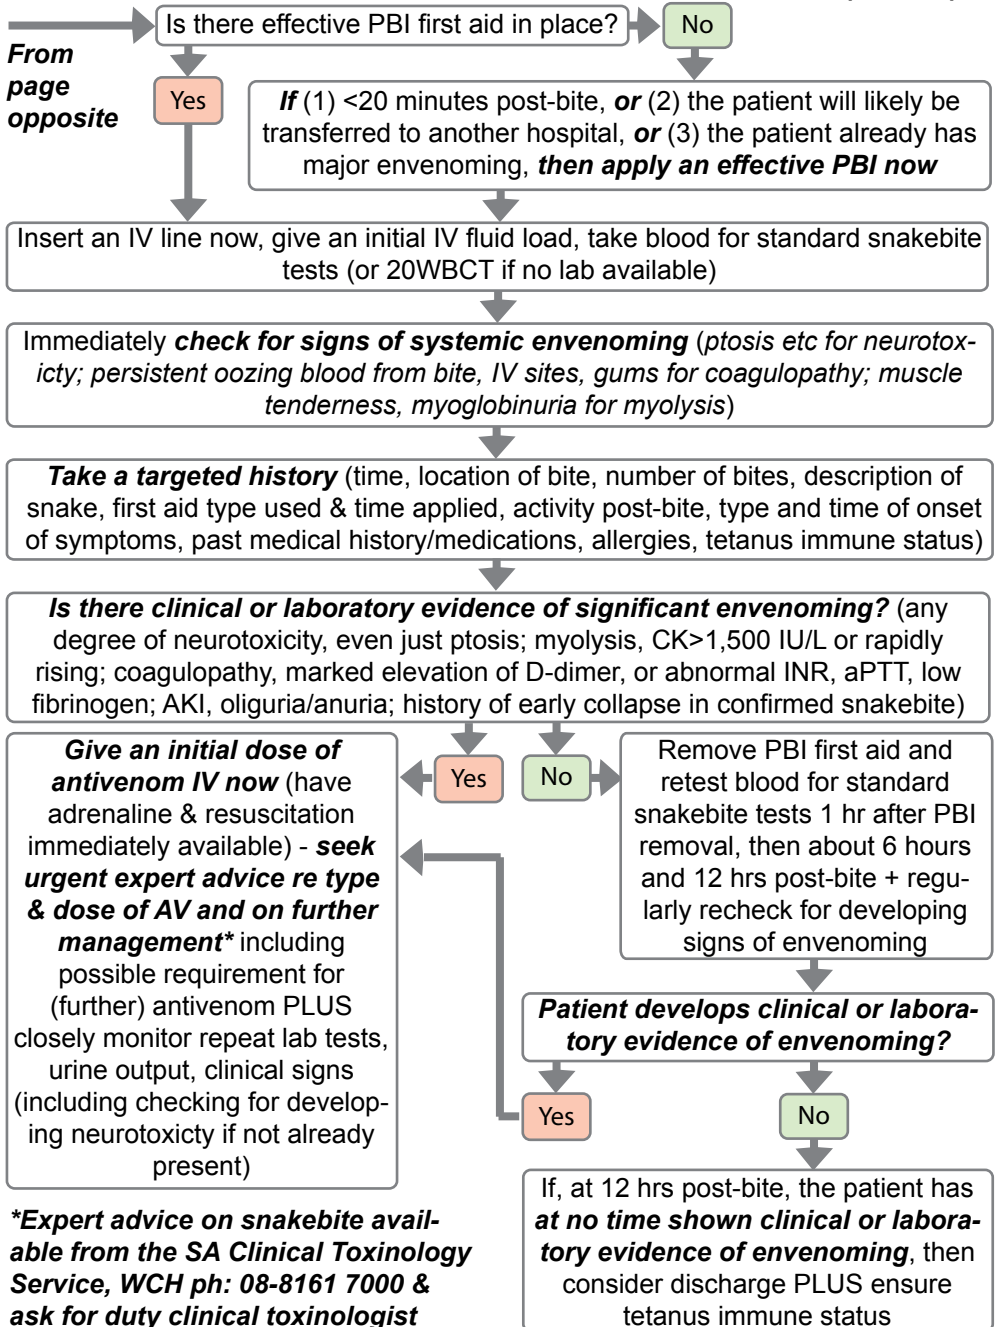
From page opposite

Is there effective PBI first aid in place?

No

Yes

*If* (1) <20 minutes post-bite, *or* (2) the patient will likely be transferred to another hospital, *or* (3) the patient already has major envenoming, *then apply an effective PBI now*

Insert an IV line now, give an initial IV fluid load, take blood for standard snakebite tests (or 20WBCT if no lab available)

Immediately *check for signs of systemic envenoming* (*ptosis etc for neurotoxicty; persistent oozing blood from bite, IV sites, gums for coagulopathy; muscle tenderness, myoglobinuria for myolysis*)

*Take a targeted history* (time, location of bite, number of bites, description of snake, first aid type used & time applied, activity post-bite, type and time of onset of symptoms, past medical history/medications, allergies, tetanus immune status)

*Is there clinical or laboratory evidence of significant envenoming?* (any degree of neurotoxicity, even just ptosis; myolysis, CK>1,500 IU/L or rapidly rising; coagulopathy, marked elevation of D-dimer, or abnormal INR, aPTT, low fibrinogen; AKI, oliguria/anuria; history of early collapse in confirmed snakebite)

*Give an initial dose of antivenom IV now* (have adrenaline & resuscitation immediately available) - *seek urgent expert advice re type & dose of AV and on further management\** including possible requirement for (further) antivenom PLUS closely monitor repeat lab tests, urine output, clinical signs (including checking for developing neurotoxicty if not already present)

Yes

No

Remove PBI first aid and retest blood for standard snakebite tests 1 hr after PBI removal, then about 6 hours and 12 hrs post-bite + regularly recheck for developing signs of envenoming

*Patient develops clinical or laboratory evidence of envenoming?*

Yes

No

*\*Expert advice on snakebite available from the SA Clinical Toxinology Service, WCH ph: 08-8161 7000 & ask for duty clinical toxinologist*

If, at 12 hrs post-bite, the patient has *at no time shown clinical or laboratory evidence of envenoming*, then consider discharge PLUS ensure tetanus immune status